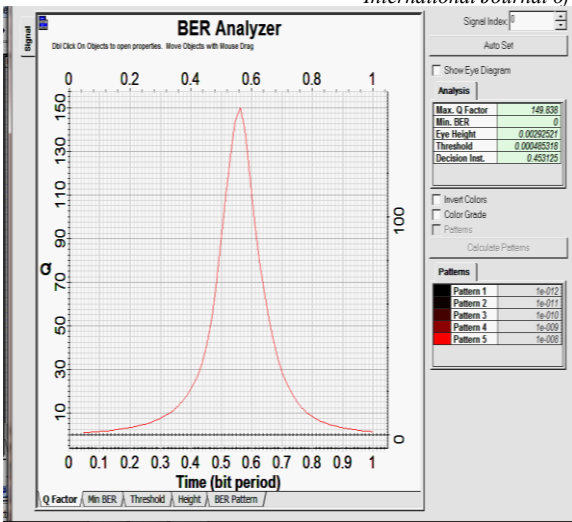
International Journal of

Signal

BER Analyzer

Dbl Click On Objects to open properties. Move Objects with Mouse Drag

0 0.2 0.4 0.6 0.8 1

150
130
110
90
Q
70
50
30
10

100

0

0 0.1 0.2 0.3 0.4 0.5 0.6 0.7 0.8 0.9 1

Time (bit period)

Q Factor | Min BER | Threshold | Height | BER Pattern

Signal Index: 0

Auto Set

Show Eye Diagram

Analysis

| | |
|---|---|
| Max. Q Factor | 149.838 |
| Min. BER | 0 |
| Eye Height | 0.00292521 |
| Threshold | 0.000485318 |
| Decision Inst. | 0.453125 |

Invert Colors

Color Grade

Patterns

Calculate Patterns

Patterns

| | | |
|---|---|---|
| | Pattern 1 | 1e-012 |
| | Pattern 2 | 1e-011 |
| | Pattern 3 | 1e-010 |
| | Pattern 4 | 1e-009 |
| | Pattern 5 | 1e-008 |